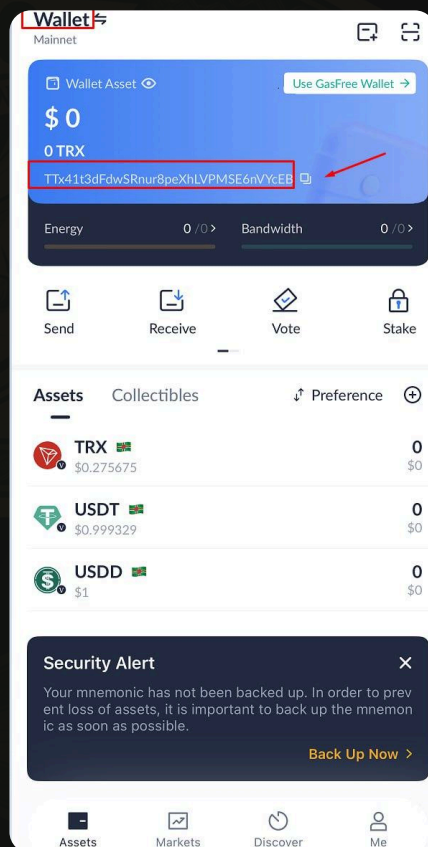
Wallet
Mainnet

Wallet Asset
Use GasFree Wallet →
$ 0
0 TRX
TTx41t3dFdwSRnur8peXhLVPMSE6nVYcEB

Energy 0 /0 >
Bandwidth 0 /0 >

Send
Receive
Vote
Stake

Assets
Collectibles
Preference

TRX
$0.275675
0
$0

USDT
$0.999329
0
$0

USDD
$1
0
$0

Security Alert
Your mnemonic has not been backed up. In order to prevent loss of assets, it is important to back up the mnemonic as soon as possible.
Back Up Now >

Assets
Markets
Discover
Me